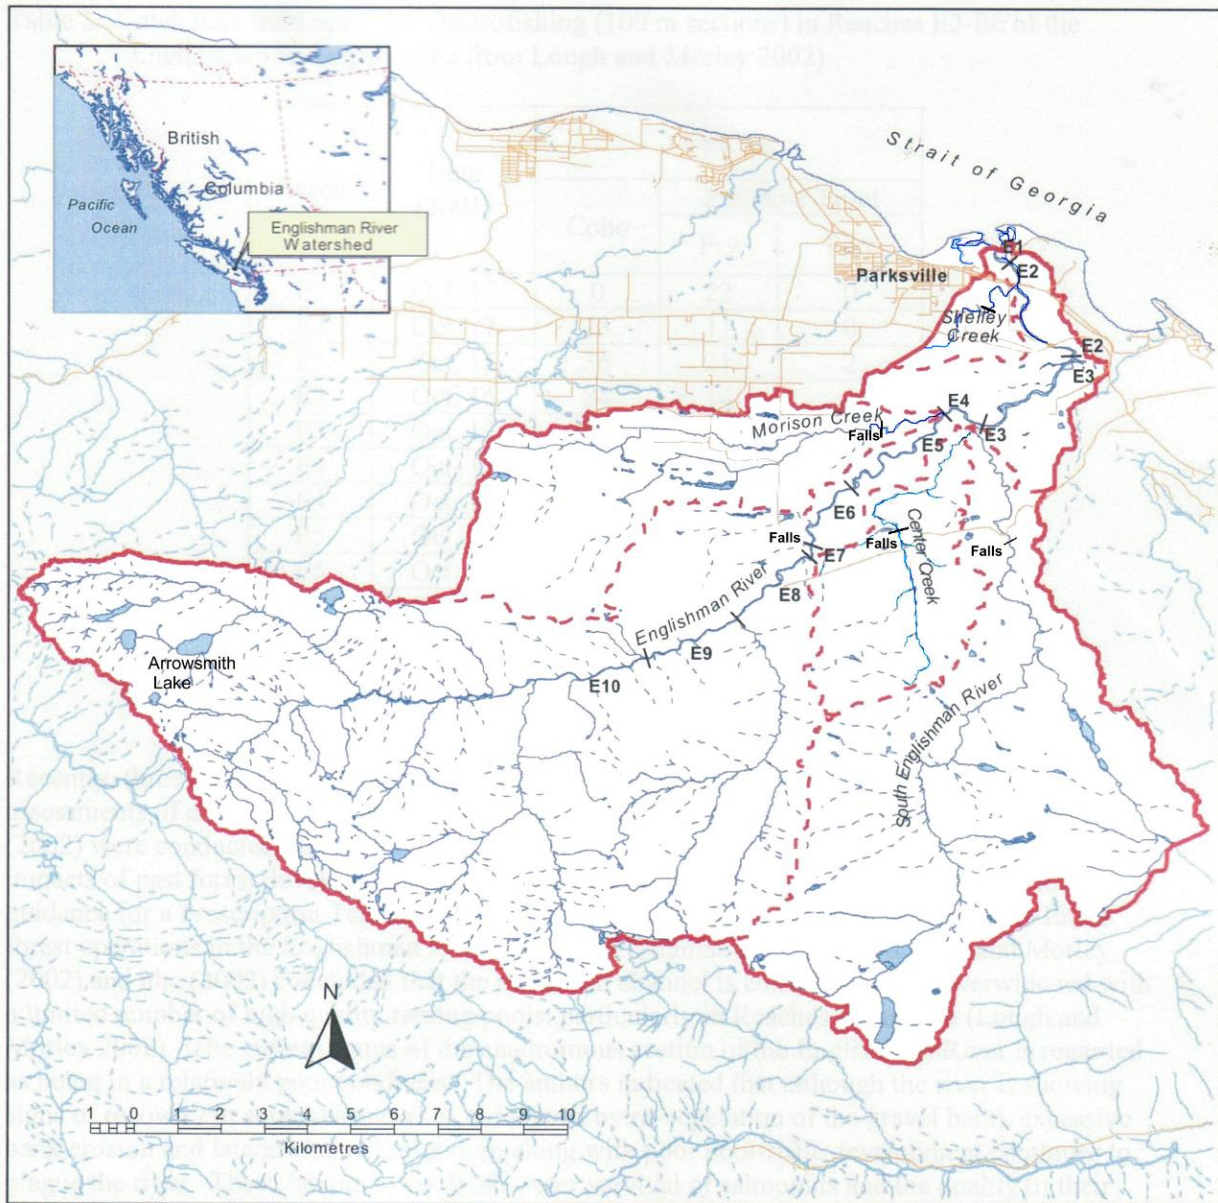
British
Columbia
Pacific
Ocean
Englishman River
Watershed

Strait of Georgia

E1
E2
Parksville
Shelley
Creek
E2
E3
E4
Morison Creek
Falls
E5
E3
E6
Falls
Falls
Center Creek
Falls
E7
E8
Englishman River
E9
E10
Arrowsmith
Lake
South Englishman River

N

1 0 1 2 3 4 5 6 7 8 9 10
Kilometres